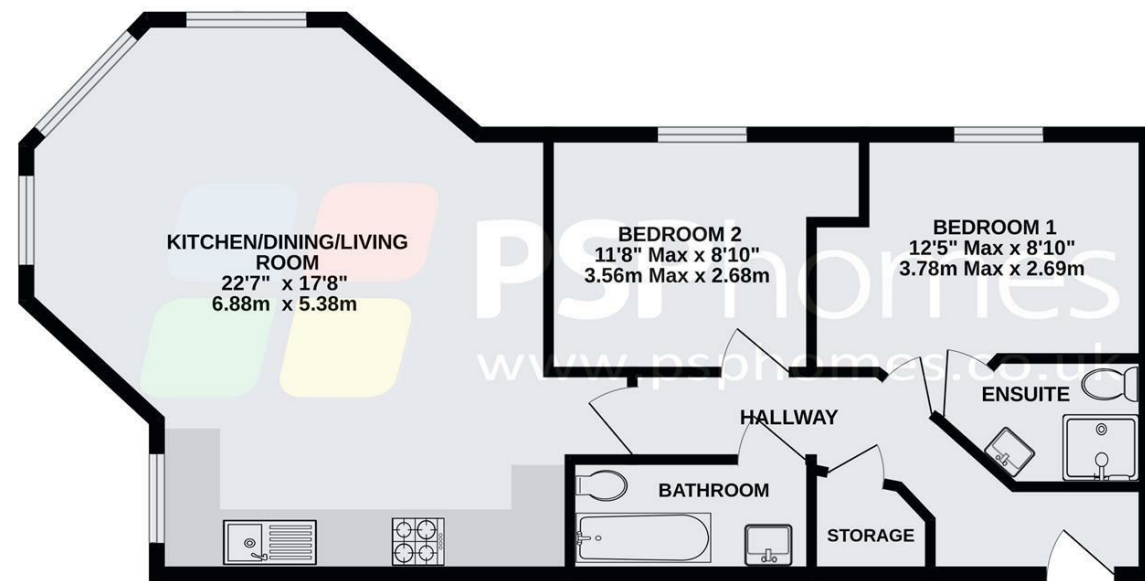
KITCHEN/DINING/LIVING ROOM
22'7" x 17'8"
6.88m x 5.38m

BEDROOM 2
11'8" Max x 8'10"
3.56m Max x 2.68m

BEDROOM 1
12'5" Max x 8'10"
3.78m Max x 2.69m

PSPhomes
www.psphomes.co.uk

HALLWAY

ENSUITE

BATHROOM

STORAGE